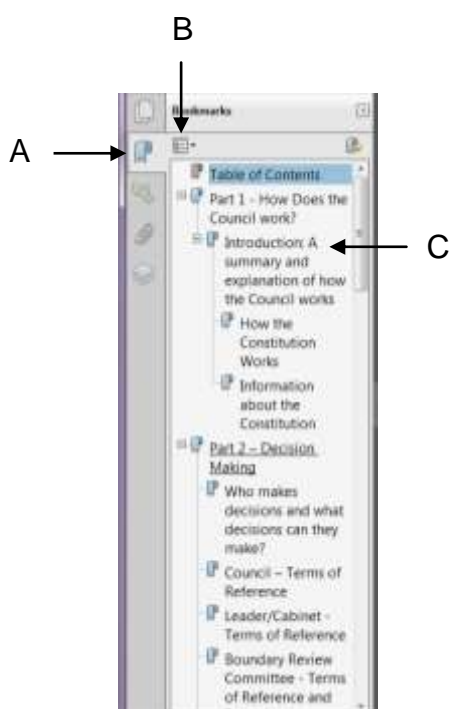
B

A

C

Bookmarks

Table of Contents

Part 1 - How Does the Council work?

Introduction: A summary and explanation of how the Council works

How the Constitution Works

Information about the Constitution

Part 2 – Decision Making

Who makes decisions and what decisions can they make?

Council – Terms of Reference

Leader/Cabinet - Terms of Reference

Boundary Review Committee - Terms of Reference and